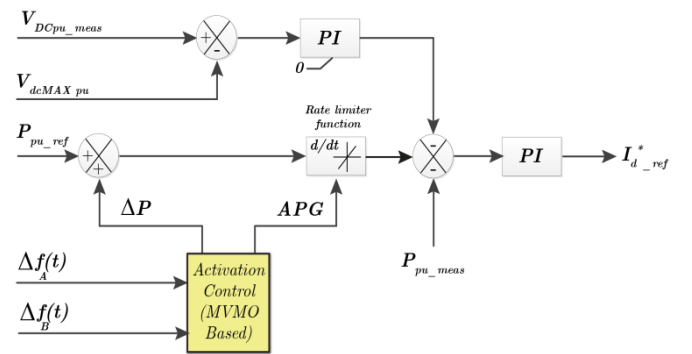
$V_{DCpu\_meas}$

+

-

PI

0

$V_{dcMAX\ pu}$

$P_{pu\_ref}$

+

+

Rate limiter function

d/dt

-

-

PI

$I^*_{d\_ref}$

$\Delta P$

APG

$\Delta f(t)_A$

$\Delta f(t)_B$

Activation Control (MVMO Based)

$P_{pu\_meas}$